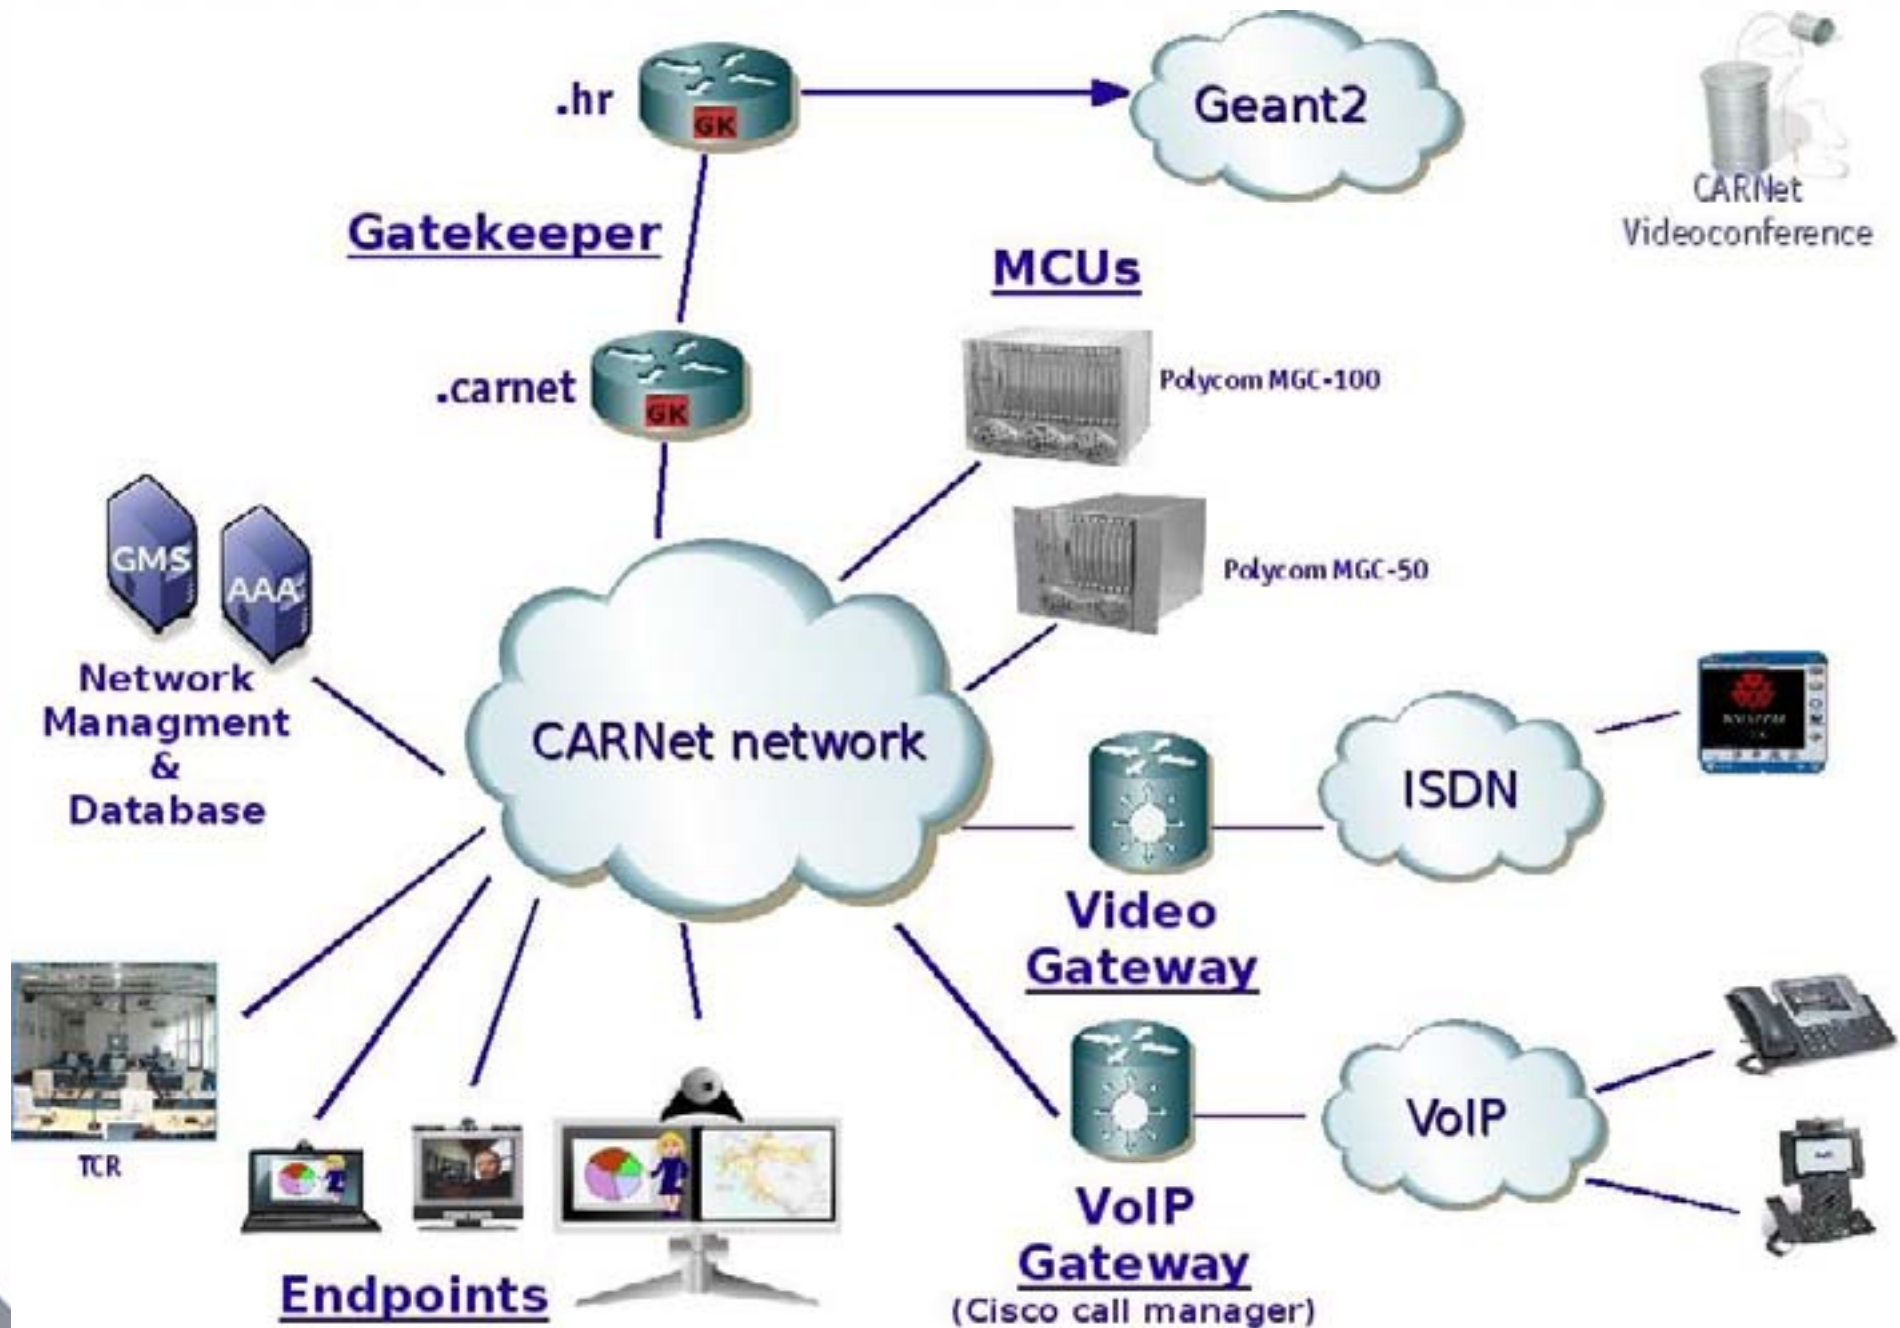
.hr
GK
Geant2
CARNet Videoconference
Gatekeeper
MCUs
.carnet
GK
Polycom MGC-100
Polycom MGC-50
GMS
AAA
Network Managment & Database
CARNet network
ISDN
Video Gateway
TCR
VoIP
VoIP Gateway
(Cisco call manager)
Endpoints